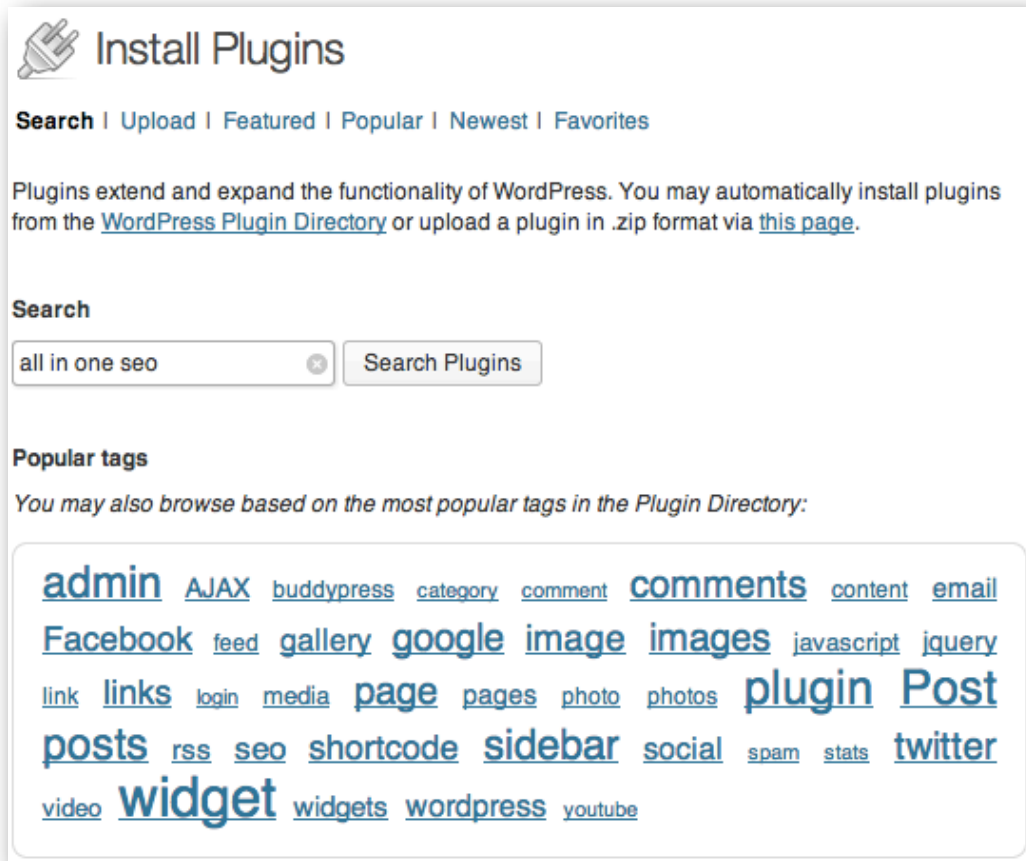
Install Plugins

Search | Upload | Featured | Popular | Newest | Favorites

Plugins extend and expand the functionality of WordPress. You may automatically install plugins from the WordPress Plugin Directory or upload a plugin in .zip format via this page.

Search

all in one seo

Search Plugins

Popular tags

You may also browse based on the most popular tags in the Plugin Directory:

admin AJAX buddypress category comment comments content email Facebook feed gallery google image images javascript jquery link links login media page pages photo photos plugin Post posts rss seo shortcode sidebar social spam stats twitter video widget widgets wordpress youtube